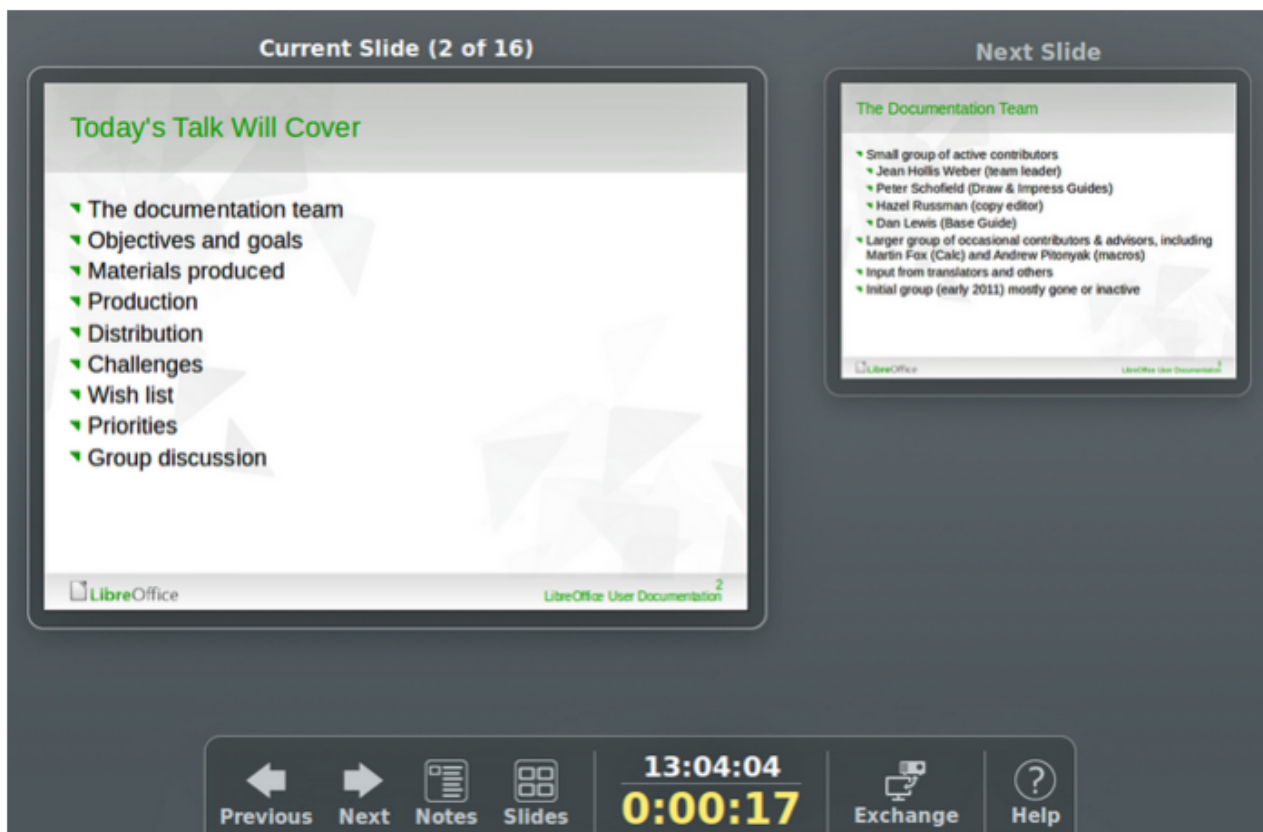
Current Slide (2 of 16)

Today's Talk Will Cover

The documentation team
Objectives and goals
Materials produced
Production
Distribution
Challenges
Wish list
Priorities
Group discussion

LibreOffice

2
LibreOffice User Documentation

Next Slide

The Documentation Team

Small group of active contributors
Jean Hollis Weber (team leader)
Peter Schofield (Draw & Impress Guides)
Hazel Russman (copy editor)
Dan Lewis (Base Guide)
Larger group of occasional contributors & advisors, including Martin Fox (Calc) and Andrew Pitonyak (macros)
Input from translators and others
Initial group (early 2011) mostly gone or inactive

LibreOffice

3
LibreOffice User Documentation

Previous
Next
Notes
Slides
13:04:04
0:00:17
Exchange
Help